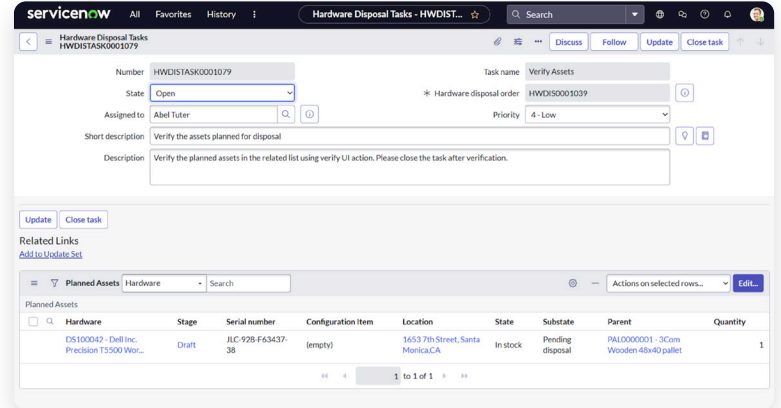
servicenow All Favorites History ⋮ Hardware Disposal Tasks - HWDIST... ☆ Search

Hardware Disposal Tasks
HWDISTASK0001079

Discuss Follow Update Close task

Number HWDISTASK0001079
Task name Verify Assets
State Open
* Hardware disposal order HWDIS0001039
Assigned to Abel Tuter
Priority 4 - Low
Short description Verify the assets planned for disposal
Description Verify the planned assets in the related list using verify UI action. Please close the task after verification.

Update Close task

Related Links
Add to Update Set

Planned Assets Hardware Search
Actions on selected rows... Edit...

Planned Assets

| Hardware | Stage | Serial number | Configuration item | Location | State | Substate | Parent | Quantity |
|---|---|---|---|---|---|---|---|---|
| DS100042 - Dell Inc. Precision T5500 Wor... | Draft | JLC-928-F63437-38 | (empty) | 1653 7th Street, Santa Monica,CA | In stock | Pending disposal | PAL0000001 - 3Com Wooden 48x40 pallet | 1 |

1 to 1 of 1